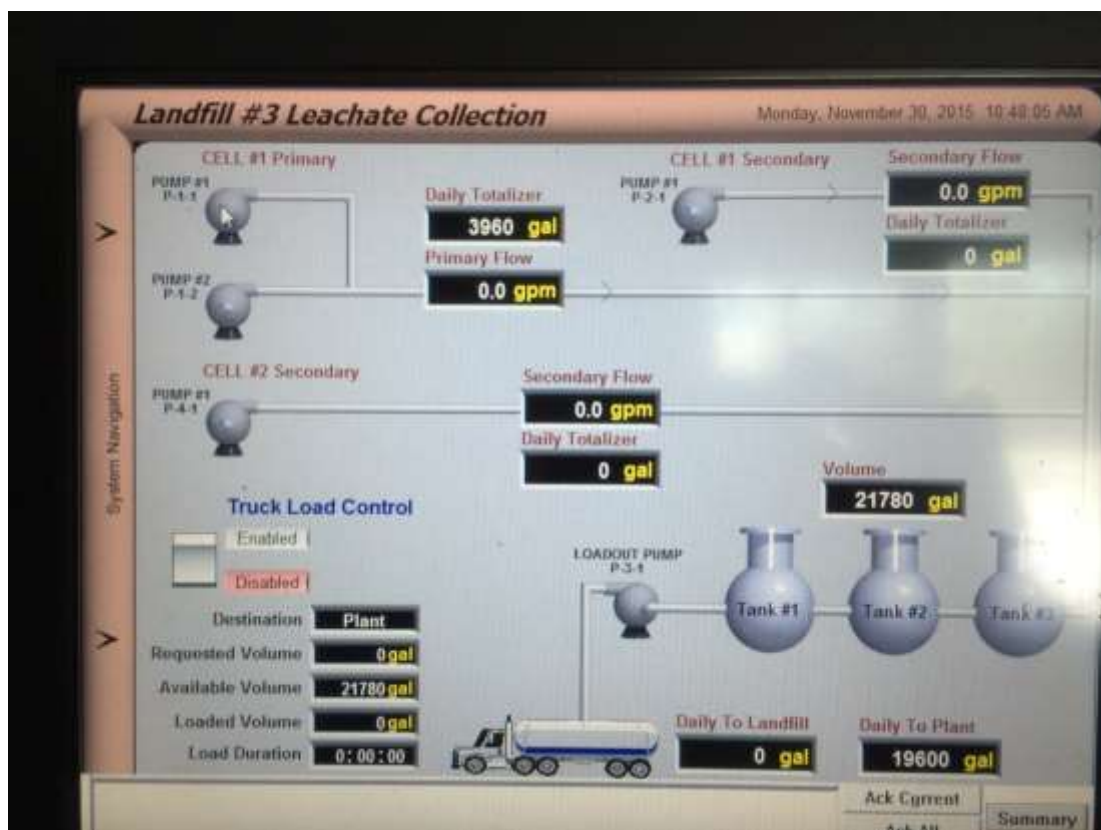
Landfill #3 Leachate Collection

Monday, November 30, 2015 10:48:05 AM

CELL #1 Primary

PUMP #1 P-1-1

PUMP #2 P-1-2

Daily Totalizer

3960 gal

Primary Flow

0.0 gpm

CELL #1 Secondary

PUMP #1 P-2-1

Secondary Flow

0.0 gpm

Daily Totalizer

0 gal

CELL #2 Secondary

PUMP #1 P-4-1

Secondary Flow

0.0 gpm

Daily Totalizer

0 gal

Volume

21780 gal

System Navigation

Truck Load Control

Enabled

Disabled

Destination Plant

Requested Volume 0 gal

Available Volume 21780 gal

Loaded Volume 0 gal

Load Duration 0:00:00

LOADOUT PUMP P-3-1

Tank #1

Tank #2

Tank #3

Daily To Landfill

0 gal

Daily To Plant

19600 gal

Ack Current

Ack All

Summary